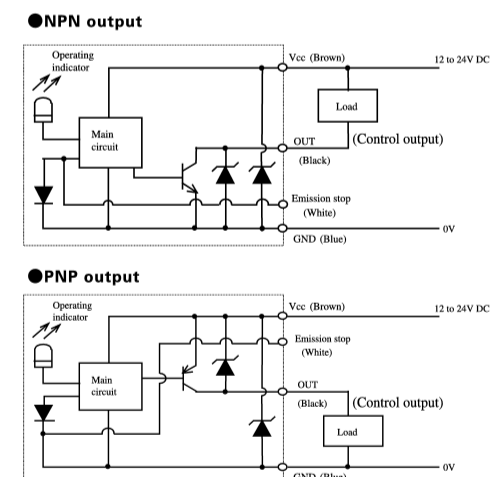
●NPN output

Operating indicator

Main circuit

Vcc (Brown)

12 to 24V DC

Load

OUT

(Control output)

(Black)

Emission stop

(White)

0V

GND (Blue)

●PNP output

Operating indicator

Main circuit

Vcc (Brown)

12 to 24V DC

Emission stop

(White)

OUT

(Black)

(Control output)

Load

0V

GND (Blue)